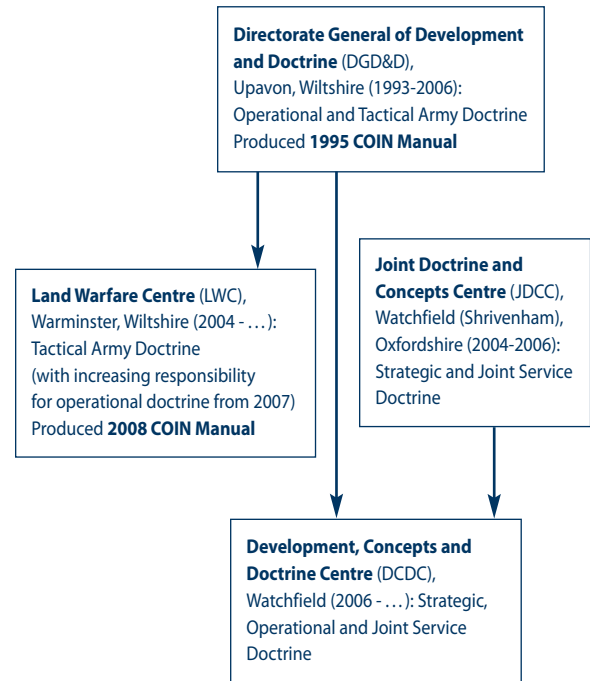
**Directorate General of Development and Doctrine** (DGD&D), Upavon, Wiltshire (1993-2006): Operational and Tactical Army Doctrine Produced **1995 COIN Manual**

**Land Warfare Centre** (LWC), Warminster, Wiltshire (2004 - . . . ): Tactical Army Doctrine (with increasing responsibility for operational doctrine from 2007) Produced **2008 COIN Manual**

**Joint Doctrine and Concepts Centre** (JDCC), Watchfield (Shrivenham), Oxfordshire (2004-2006): Strategic and Joint Service Doctrine

**Development, Concepts and Doctrine Centre** (DCDC), Watchfield (2006 - . . . ): Strategic, Operational and Joint Service Doctrine